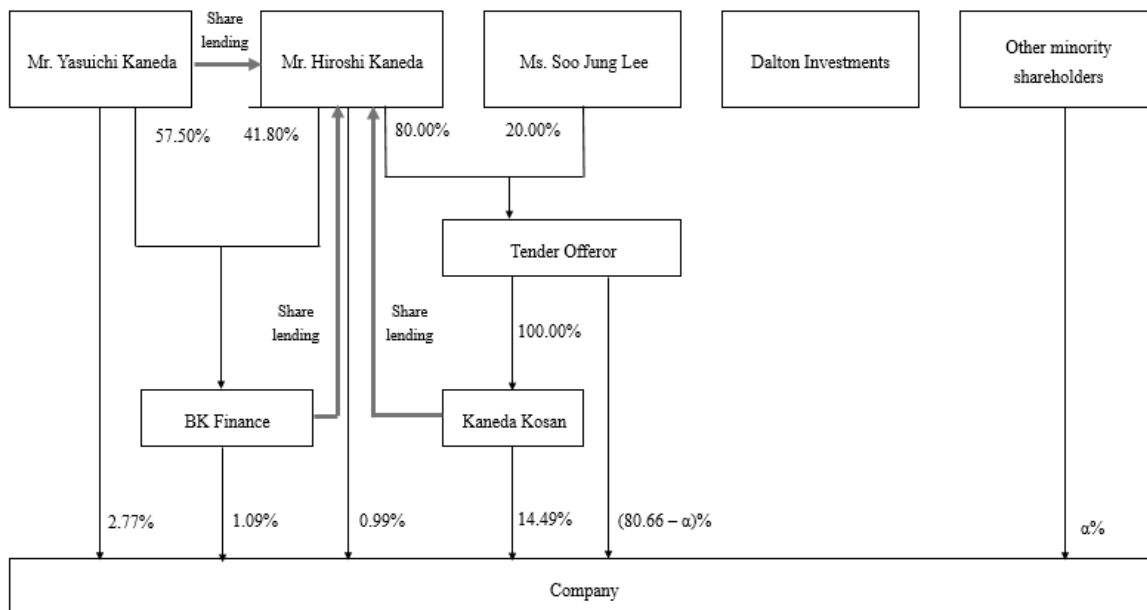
Mr. Yasuichi Kaneda

Share lending

Mr. Hiroshi Kaneda

Ms. Soo Jung Lee

Dalton Investments

Other minority shareholders

57.50%

41.80%

80.00%

20.00%

Tender Offeror

Share lending

Share lending

100.00%

BK Finance

Kaneda Kosan

2.77%

1.09%

0.99%

14.49%

(80.66 – α)%

α%

Company